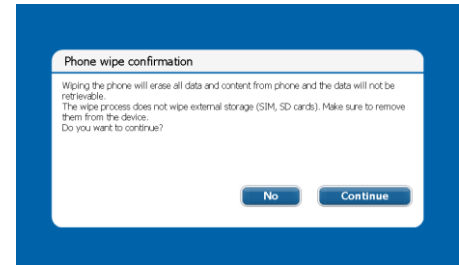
Phone wipe confirmation

Wiping the phone will erase all data and content from phone and the data will not be retrievable.
The wipe process does not wipe external storage (SIM, SD cards). Make sure to remove them from the device.
Do you want to continue?

No

Continue